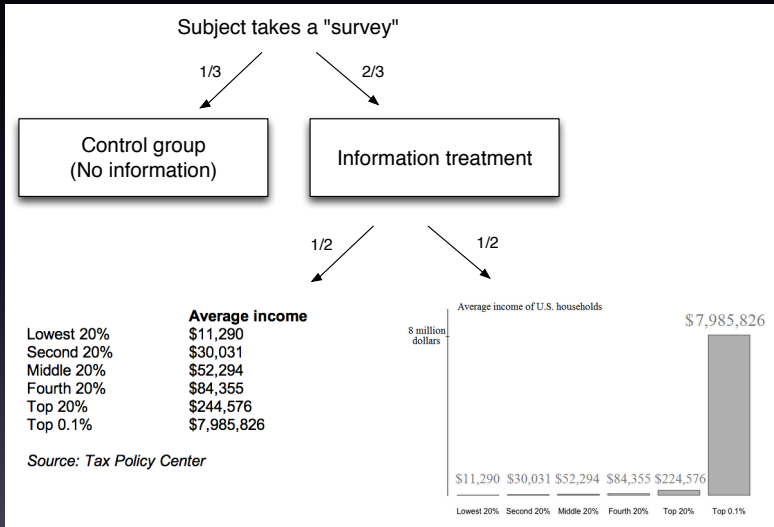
Subject takes a "survey"

1/3

2/3

Control group
(No information)

Information treatment

1/2

1/2

| | Average income |
|---|---|
| Lowest 20% | \$11,290 |
| Second 20% | \$30,031 |
| Middle 20% | \$52,294 |
| Fourth 20% | \$84,355 |
| Top 20% | \$244,576 |
| Top 0.1% | \$7,985,826 |

Source: Tax Policy Center

Average income of U.S. households

8 million dollars

\$7,985,826

\$11,290 \$30,031 \$52,294 \$84,355 \$224,576

Lowest 20% Second 20% Middle 20% Fourth 20% Top 20% Top 0.1%